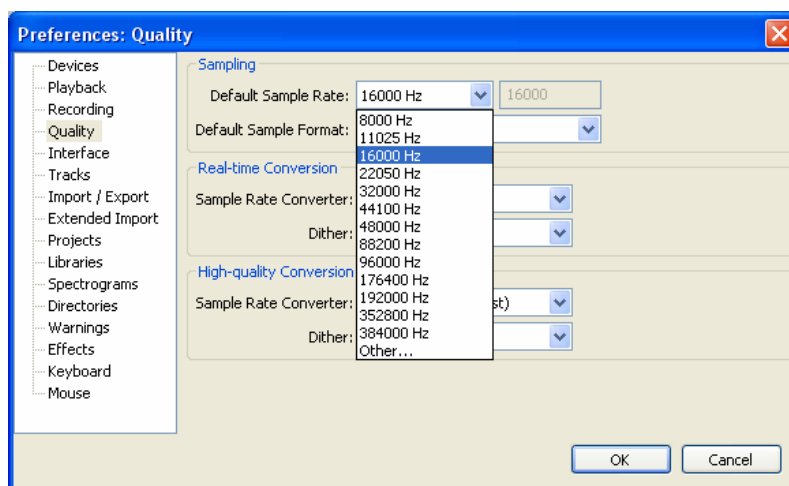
Preferences: Quality

Devices
Playback
Recording
Quality
Interface
Tracks
Import / Export
Extended Import
Projects
Libraries
Spectrograms
Directories
Warnings
Effects
Keyboard
Mouse

Sampling
Default Sample Rate: 16000 Hz 16000
Default Sample Format:

8000 Hz
11025 Hz
16000 Hz
22050 Hz
32000 Hz
44100 Hz
48000 Hz
88200 Hz
96000 Hz
176400 Hz
192000 Hz
352800 Hz
384000 Hz
Other...

Real-time Conversion
Sample Rate Converter:
Dither:

High-quality Conversion
Sample Rate Converter: st)
Dither:

OK
Cancel